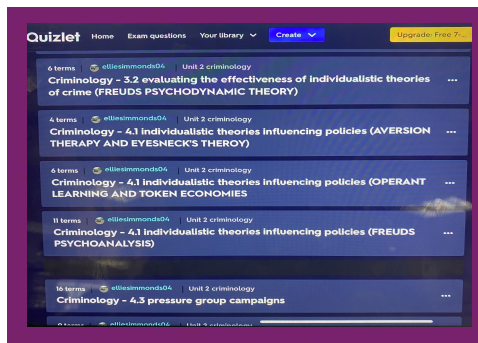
Quizlet Home Exam questions Your library Create Upgrade: Free 7-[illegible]

6 terms | elliesimmonds04 | Unit 2 criminology
Criminology - 3.2 evaluating the effectiveness of individualistic theories of crime (FREUDS PSYCHODYNAMIC THEORY)
...

4 terms | elliesimmonds04 | Unit 2 criminology
Criminology - 4.1 individualistic theories influencing policies (AVERSION THERAPY AND EYESNECK'S THEROY)
...

6 terms | elliesimmonds04 | Unit 2 criminology
Criminology - 4.1 individualistic theories influencing policies (OPERANT LEARNING AND TOKEN ECONOMIES
...

11 terms | elliesimmonds04 | Unit 2 criminology
Criminology - 4.1 individualistic theories influencing policies (FREUDS PSYCHOANALYSIS)
...

16 terms | elliesimmonds04 | Unit 2 criminology
Criminology - 4.3 pressure group campaigns
...

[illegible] | elliesimmonds04 | Unit 2 criminology